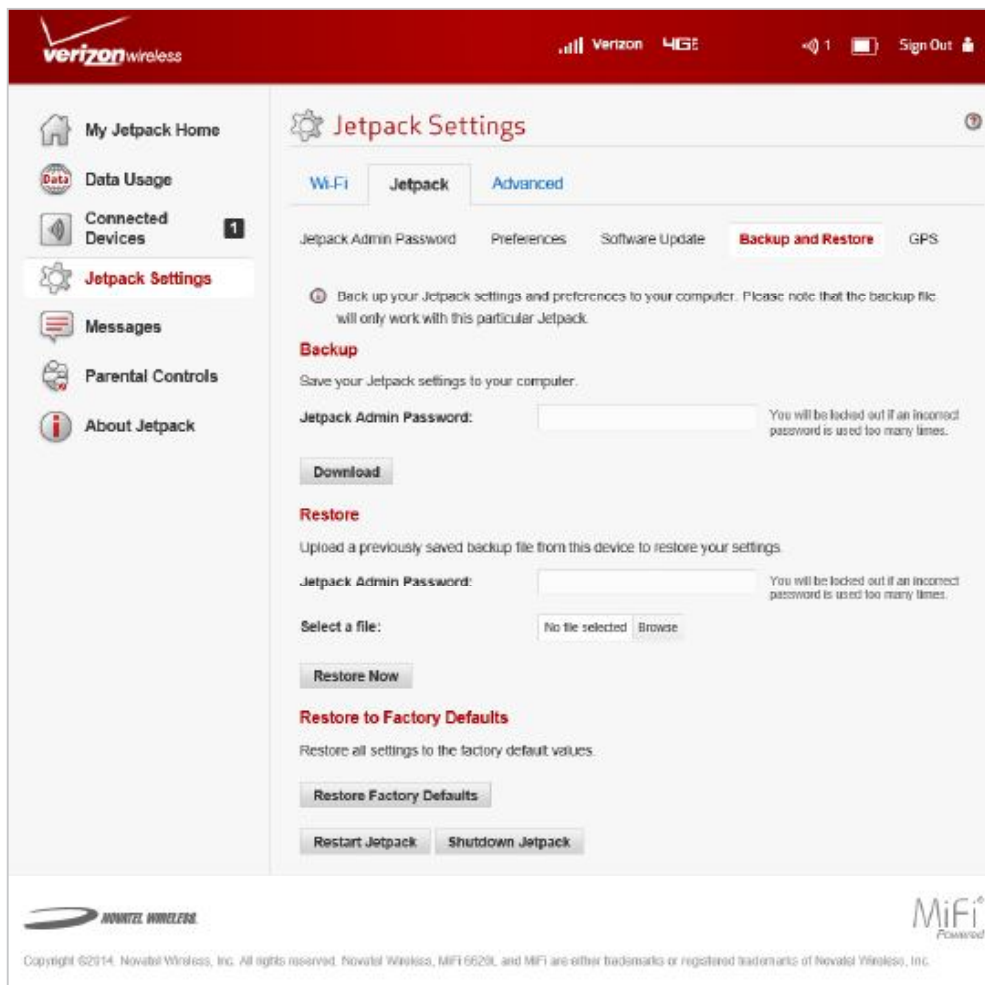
verizonwireless

Verizon 4G LTE 1 Sign Out

My Jetpack Home
Data Usage
Connected Devices 1
Jetpack Settings
Messages
Parental Controls
About Jetpack

Jetpack Settings

Wi-Fi Jetpack Advanced

Jetpack Admin Password Preferences Software Update Backup and Restore GPS

Back up your Jetpack settings and preferences to your computer. Please note that the backup file will only work with this particular Jetpack.

Backup
Save your Jetpack settings to your computer.
Jetpack Admin Password: You will be locked out if an incorrect password is used too many times.
Download

Restore
Upload a previously saved backup file from this device to restore your settings.
Jetpack Admin Password: You will be locked out if an incorrect password is used too many times.
Select a file: No file selected Browse
Restore Now

Restore to Factory Defaults
Restore all settings to the factory default values.
Restore Factory Defaults
Restart Jetpack Shutdown Jetpack

NOVATEL WIRELESS
MiFi Powered

Copyright ©2014. Novatel Wireless, Inc. All rights reserved. Novatel Wireless, MiFi 6620L and MiFi are either trademarks or registered trademarks of Novatel Wireless, Inc.